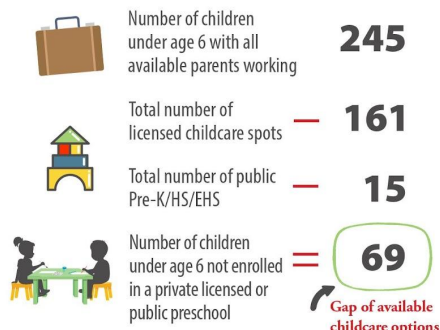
Number of children under age 6 with all available parents working

245

Total number of licensed childcare spots

—

161

Total number of public Pre-K/HS/EHS

—

15

Number of children under age 6 not enrolled in a private licensed or public preschool

=

69

Gap of available childcare options